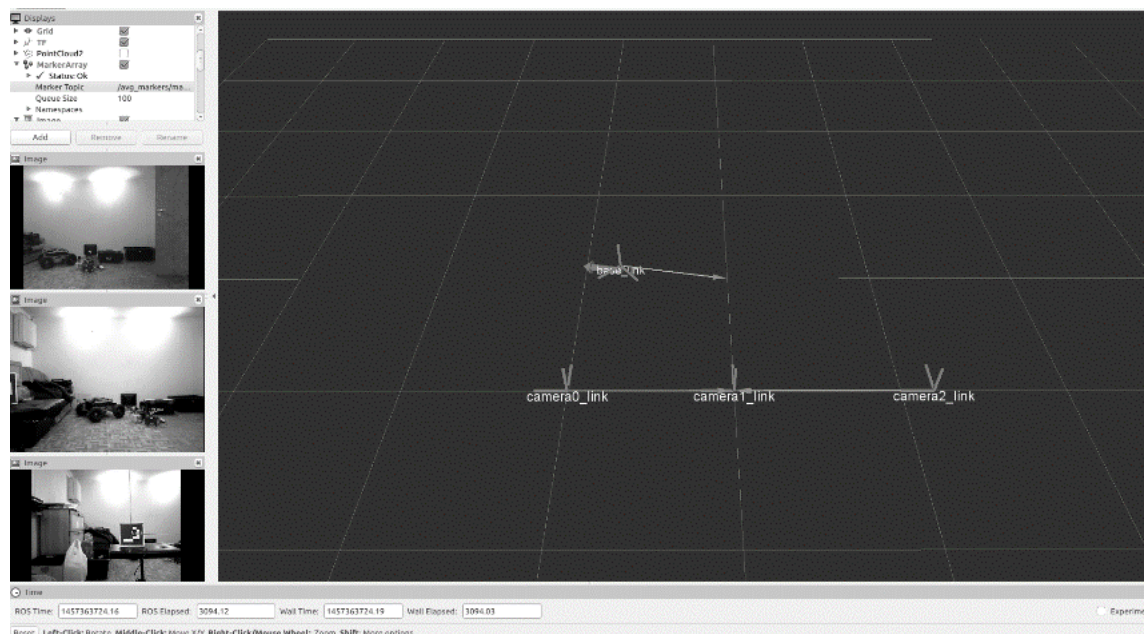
Displays
Grid
TF
PointCloud2
MarkerArray
Status: Ok
Marker Topic /avp_markers/ma...
Queue Size 100
Namespaces
Image
Add
Remove
Rename
Image
Image
Image
base_link
camera0_link
camera1_link
camera2_link
Time
ROS Time: 1457363724.16
ROS Elapsed: 3094.12
Wall Time: 1457363724.19
Wall Elapsed: 3094.03
Experim
Reset Left-Click: Rotate. Middle-Click: Move X/Y. Right-Click/Mouse Wheel: Zoom. Shift: More options.